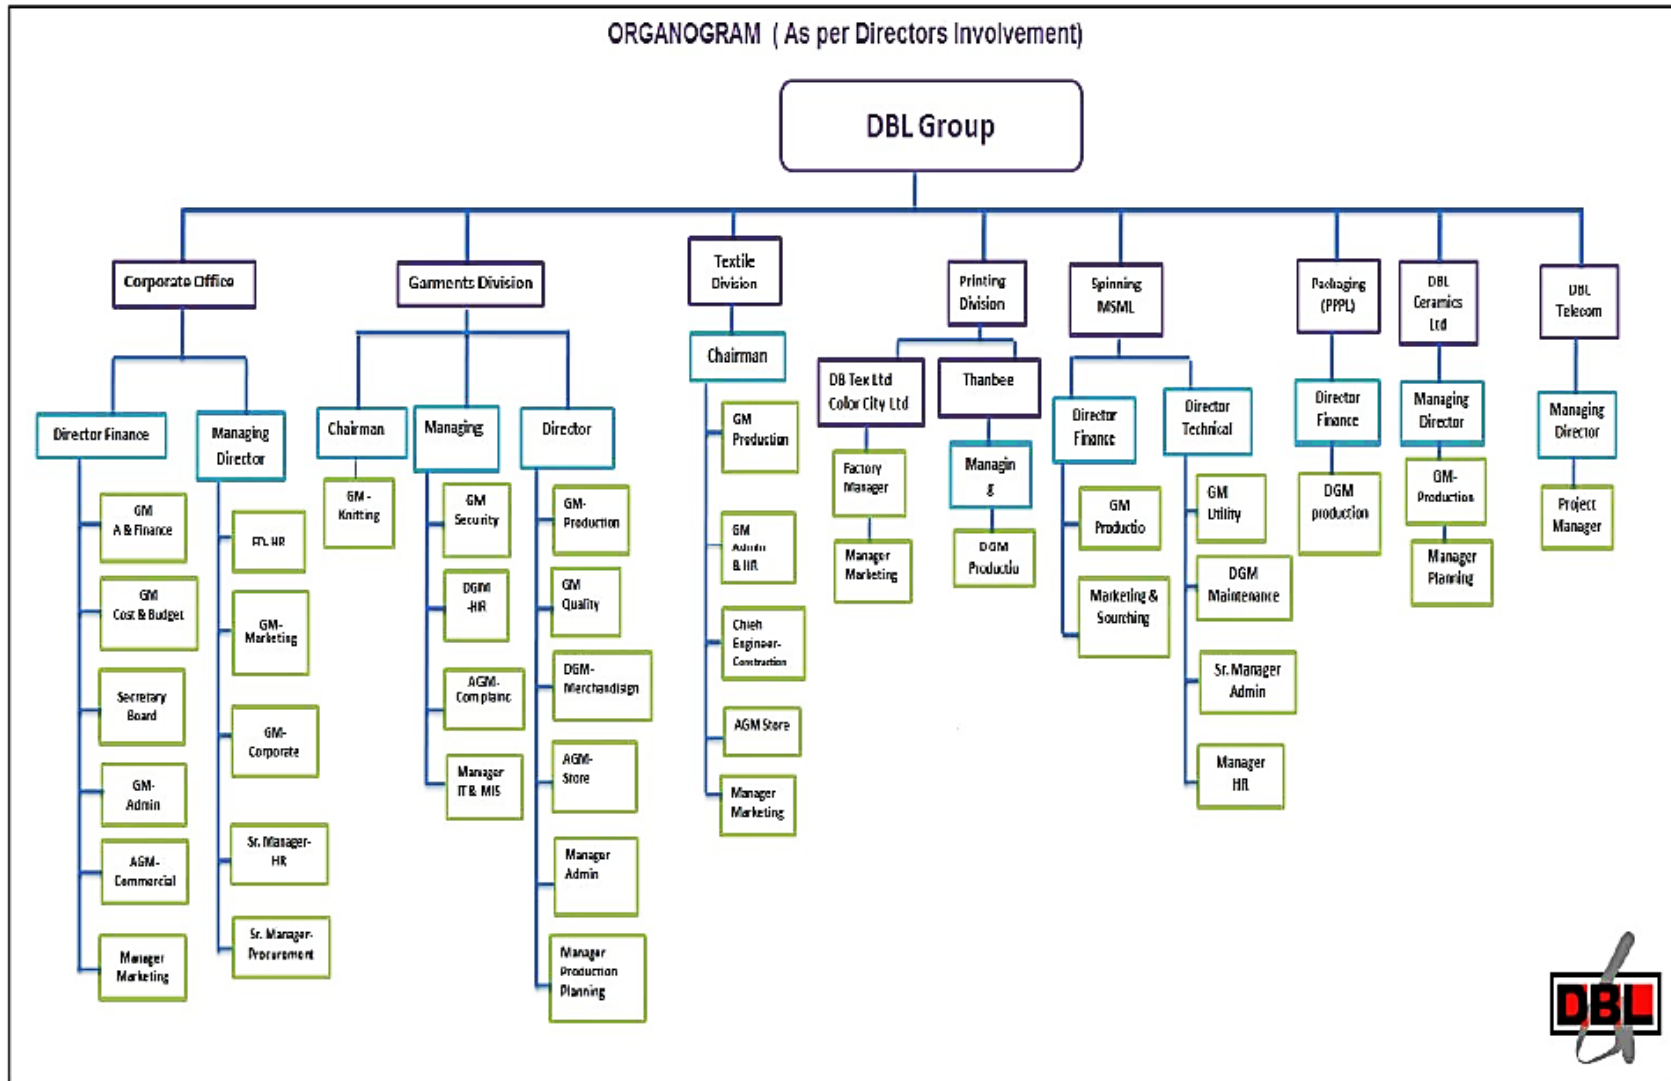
ORGANOGRAM ( As per Directors Involvement)

DBL Group

Corporate Office

Director Finance

GM A & Finance

GM Cost & Budget

Secretary Board

GM-Admin

AGM-Commercial

Manager Marketing

Managing Director

ED-HR

GM-Marketing

GM-Corporate

Sr. Manager-HR

Sr. Manager-Procurement

Garments Division

Chairman

GM-Knitting

Managing

GM Security

DGM-HR

AGM-Complianc

Manager IT & MIS

Director

GM-Production

GM Quality

DGM-Merchandisign

AGM-Store

Manager Admin

Manager Production Planning

Textile Division

Chairman

GM Production

GM Admin & HR

Chief Engineer-Construction

AGM Store

Manager Marketing

Printing Division

DB Tex Ltd Color City Ltd

Factory Manager

Manager Marketing

Thanbee

Managin g

DGM Productio

Spinning MSML

Director Finance

GM Productio

Marketing & Sourching

Director Technical

GM Utility

DGM Maintenance

Sr. Manager Admin

Manager HR

Packaging (PPPL)

Director Finance

DGM production

DBL Ceramics Ltd

Managing Director

GM-Production

Manager Planning

DBL Telecom

Managing Director

Project Manager

DBL